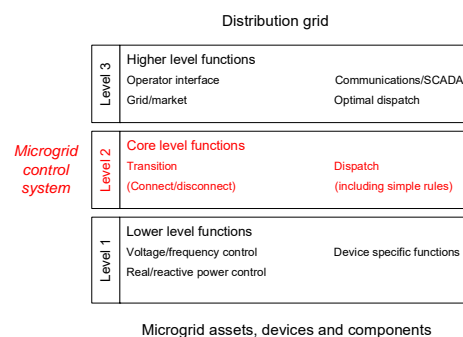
Distribution grid

Level 3

Higher level functions

Operator interface

Communications/SCADA

Grid/market

Optimal dispatch

Microgrid control system

Level 2

Core level functions

Transition (Connect/disconnect)

Dispatch (including simple rules)

Level 1

Lower level functions

Voltage/frequency control

Device specific functions

Real/reactive power control

Microgrid assets, devices and components